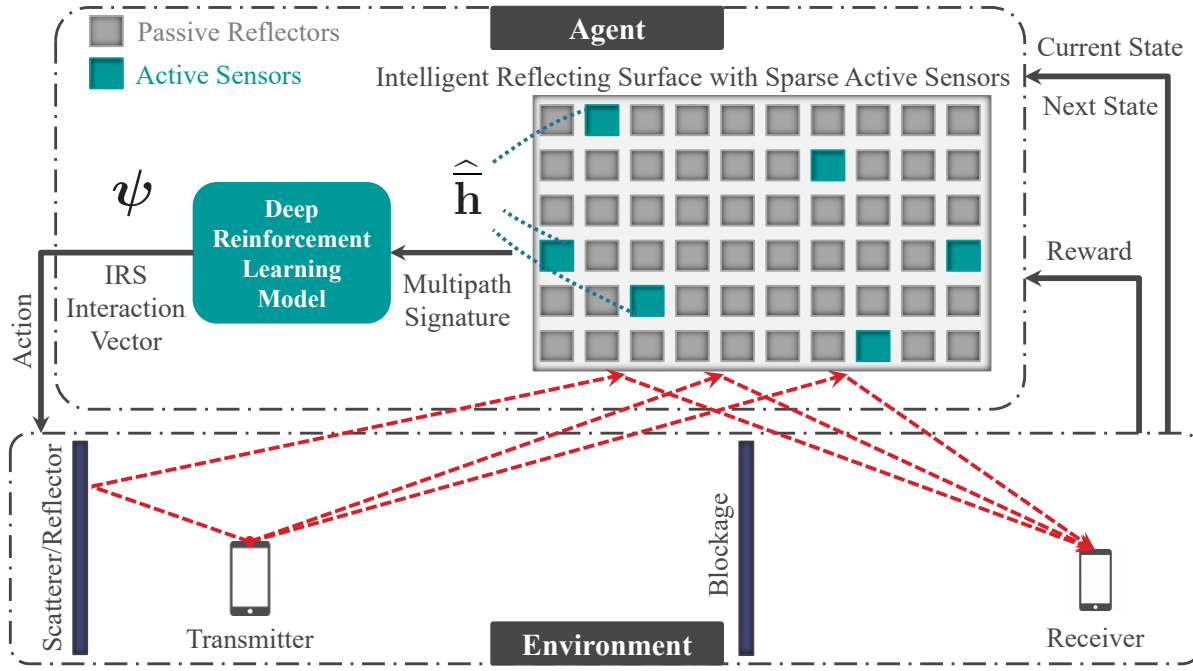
Passive Reflectors

Active Sensors

Agent

Intelligent Reflecting Surface with Sparse Active Sensors

Current State

Next State

$\boldsymbol{\psi}$

Deep Reinforcement Learning Model

$\widehat{\mathbf{h}}$

Reward

IRS Interaction Vector

Multipath Signature

Action

Scatterer/Reflector

Blockage

Transmitter

Environment

Receiver